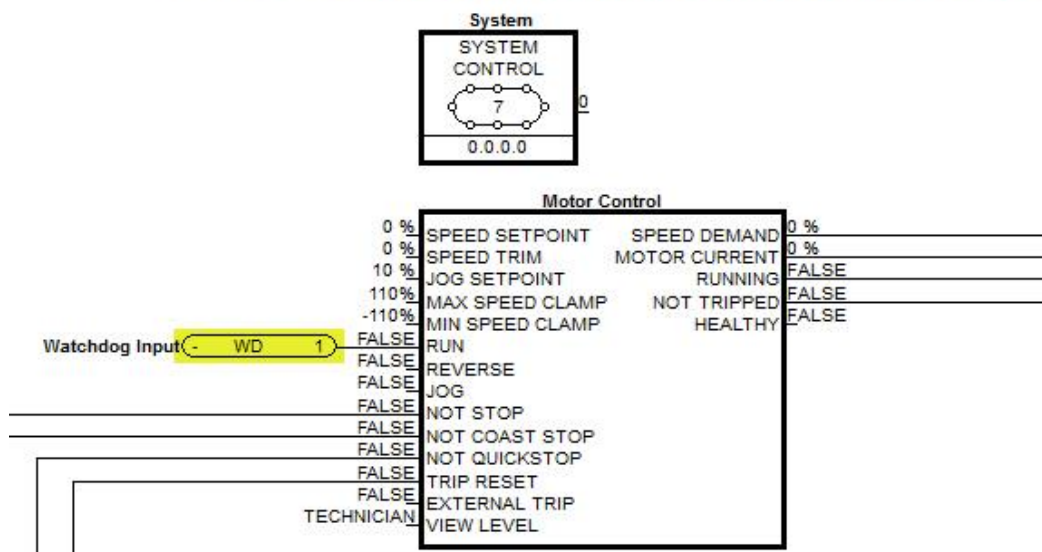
System

SYSTEM CONTROL

7

0

0.0.0.0

Motor Control

| | | | |
|---|---|---|---|
| 0 % | SPEED SETPOINT | SPEED DEMAND | 0 % |
| 0 % | SPEED TRIM | MOTOR CURRENT | 0 % |
| 10 % | JOG SETPOINT | RUNNING | FALSE |
| 110% | MAX SPEED CLAMP | NOT TRIPPED | FALSE |
| -110% | MIN SPEED CLAMP | HEALTHY | FALSE |
| FALSE | RUN | | |
| FALSE | REVERSE | | |
| FALSE | JOG | | |
| FALSE | NOT STOP | | |
| FALSE | NOT COAST STOP | | |
| FALSE | NOT QUICKSTOP | | |
| FALSE | TRIP RESET | | |
| FALSE | EXTERNAL TRIP | | |
| TECHNICIAN | VIEW LEVEL | | |

Watchdog Input - WD 1